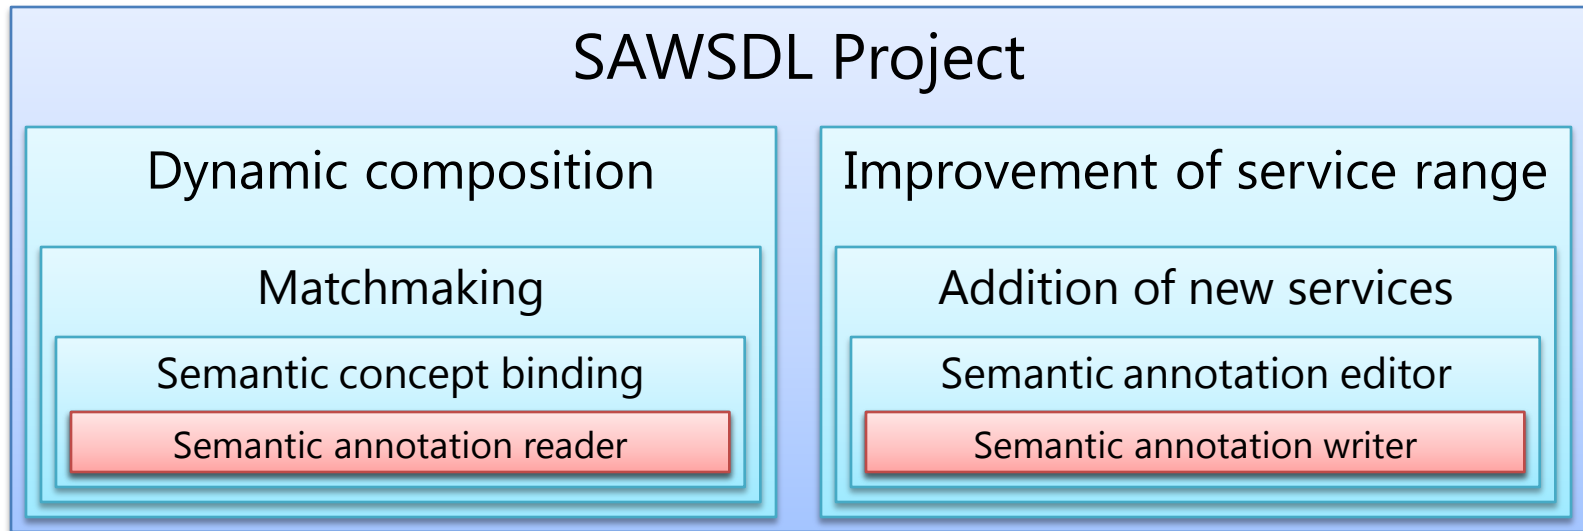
SAWSDL Project

Dynamic composition

Matchmaking

Semantic concept binding

Semantic annotation reader

Improvement of service range

Addition of new services

Semantic annotation editor

Semantic annotation writer